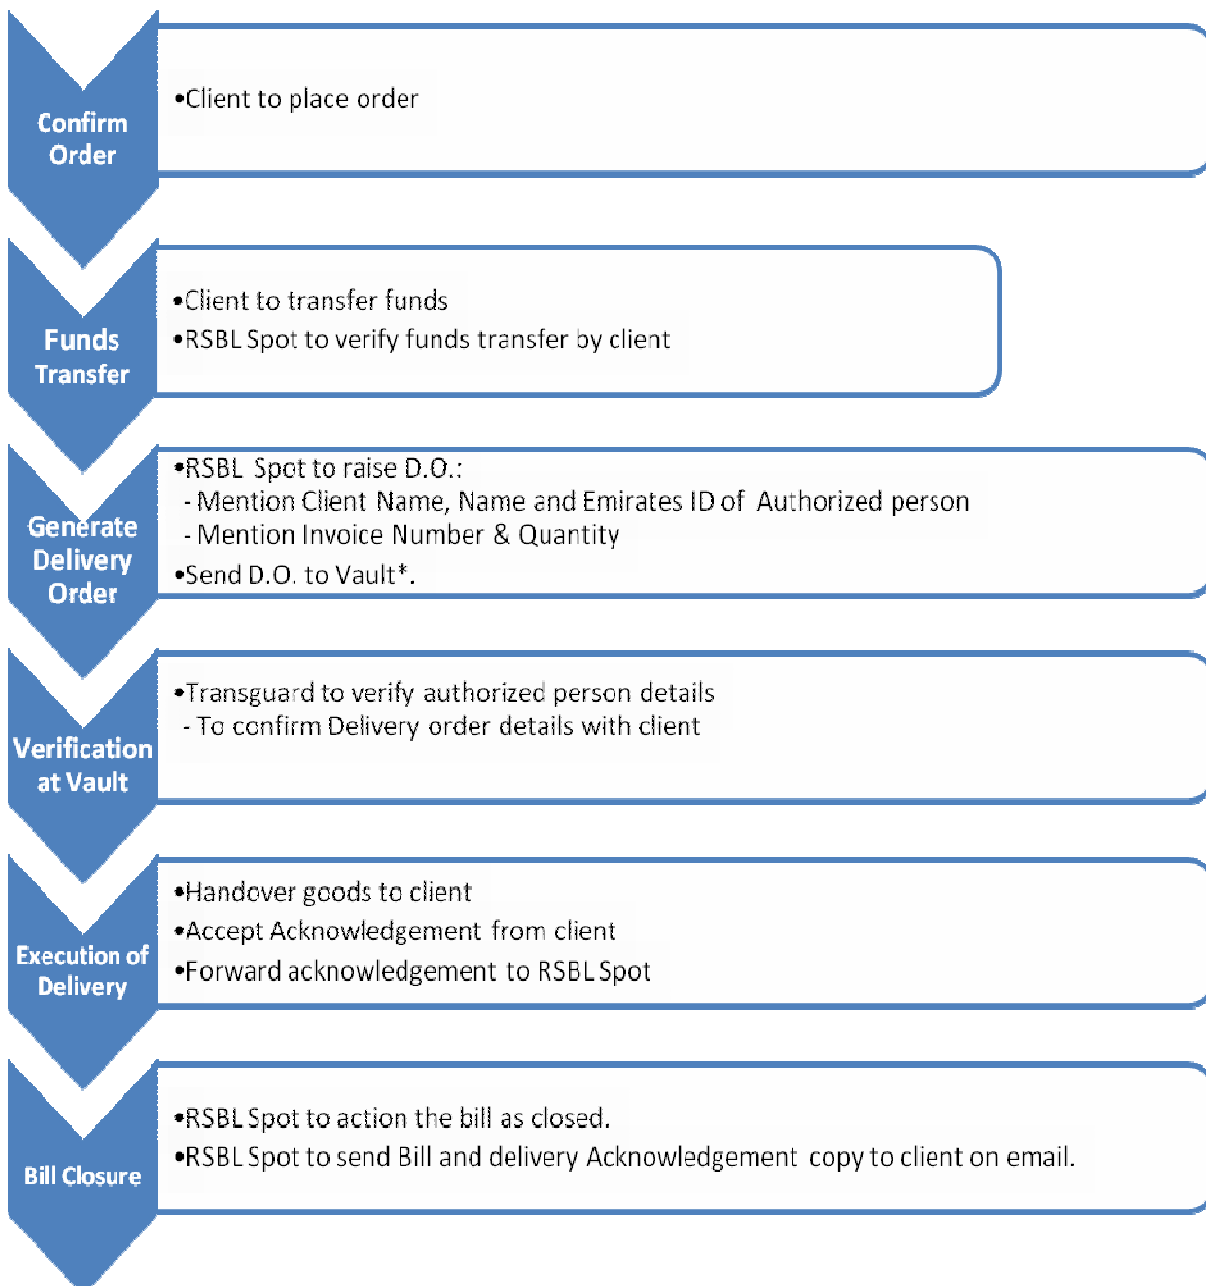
Confirm Order

•Client to place order

Funds Transfer

•Client to transfer funds
•RSBL Spot to verify funds transfer by client

Generate Delivery Order

•RSBL Spot to raise D.O.:
- Mention Client Name, Name and Emirates ID of Authorized person
- Mention Invoice Number & Quantity
•Send D.O. to Vault*.

Verification at Vault

•Transguard to verify authorized person details
- To confirm Delivery order details with client

Execution of Delivery

•Handover goods to client
•Accept Acknowledgement from client
•Forward acknowledgement to RSBL Spot

Bill Closure

•RSBL Spot to action the bill as closed.
•RSBL Spot to send Bill and delivery Acknowledgement copy to client on email.